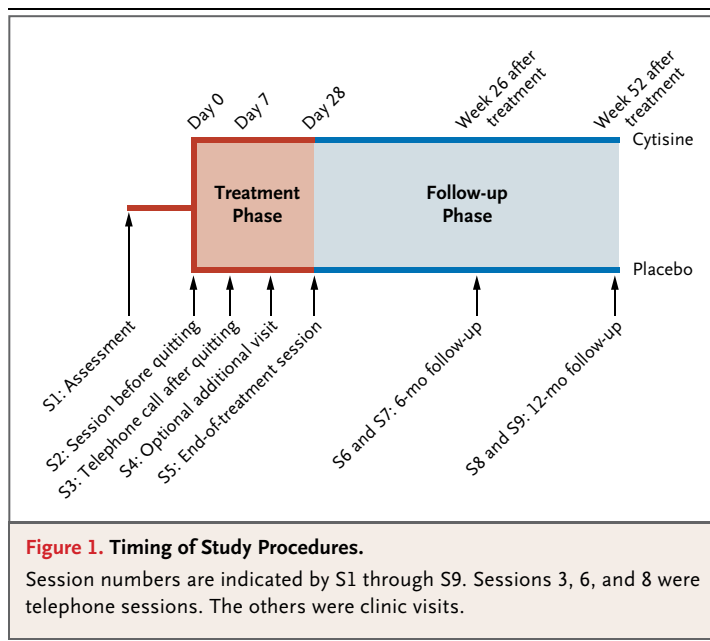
Day 0

Day 7

Day 28

Week 26 after treatment

Week 52 after treatment

Cytisine

Treatment Phase

Follow-up Phase

Placebo

S1: Assessment

S2: Session before quitting

S3: Telephone call after quitting

S4: Optional additional visit

S5: End-of-treatment session

S6 and S7: 6-mo follow-up

S8 and S9: 12-mo follow-up

Figure 1. Timing of Study Procedures.

Session numbers are indicated by S1 through S9. Sessions 3, 6, and 8 were telephone sessions. The others were clinic visits.